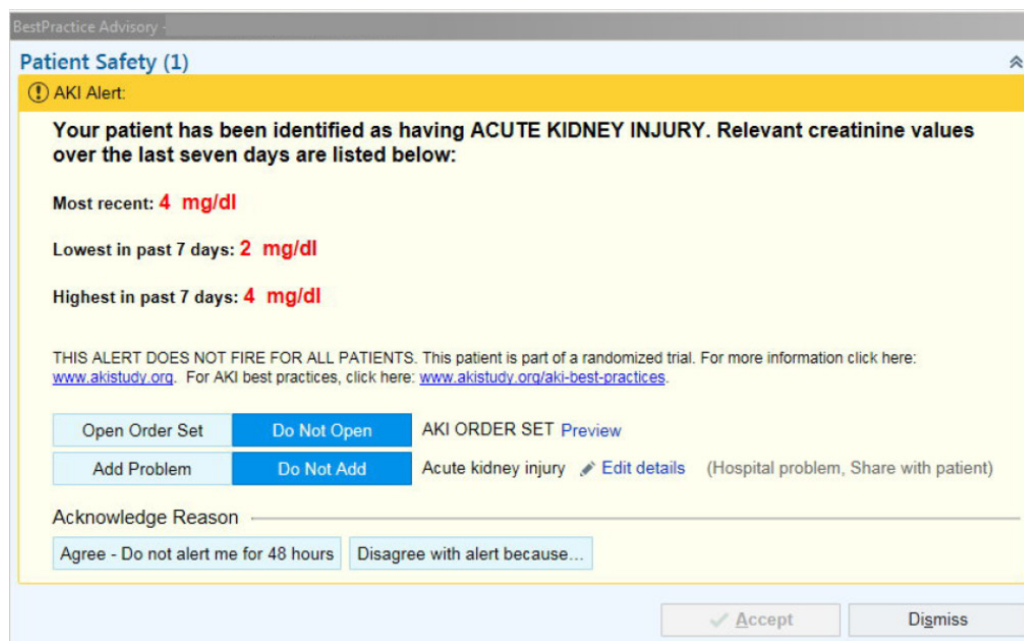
BestPractice Advisory -

Patient Safety (1)

AKI Alert:

Your patient has been identified as having ACUTE KIDNEY INJURY. Relevant creatinine values over the last seven days are listed below:

Most recent: 4 mg/dl

Lowest in past 7 days: 2 mg/dl

Highest in past 7 days: 4 mg/dl

THIS ALERT DOES NOT FIRE FOR ALL PATIENTS. This patient is part of a randomized trial. For more information click here: www.akistudy.org. For AKI best practices, click here: www.akistudy.org/aki-best-practices.

Open Order Set | Do Not Open | AKI ORDER SET Preview

Add Problem | Do Not Add | Acute kidney injury Edit details (Hospital problem, Share with patient)

Acknowledge Reason

Agree - Do not alert me for 48 hours | Disagree with alert because...

Accept | Dismiss